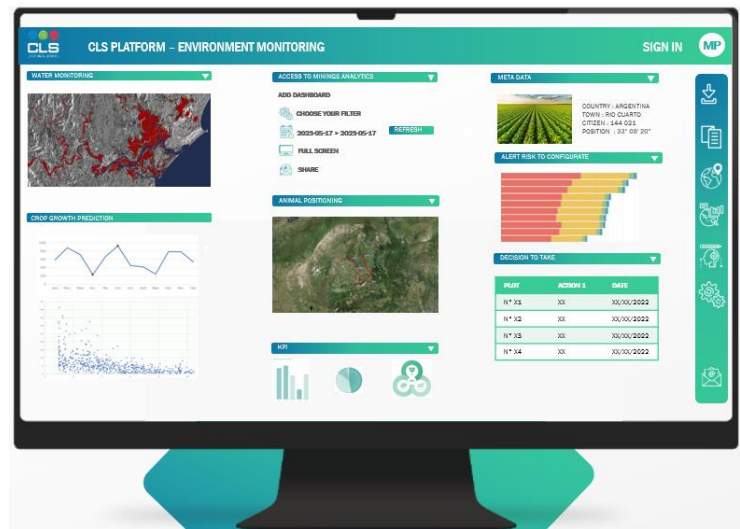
CLS

CLS PLATFORM – ENVIRONMENT MONITORING

SIGN IN

MP

WATER MONITORING

CROP GROWTH PREDICTION

ACCESS TO MININGS ANALYTICS

ADD DASHBOARD

CHOOSE YOUR FILTER

2023-05-17 > 2023-05-17

REFRESH

FULL SCREEN

SHARE

ANIMAL POSITIONING

KPI

META DATA

COUNTRY : ARGENTINA
TOWN : RIO CUARTO
CITIZEN : 144 021
POSITION : 33° 08' 20"

ALERT RISK TO CONFIGURATE

DECISION TO TAKE

| PLOT | ACTION 1 | DATE |
|---|---|---|
| N° X1 | XX | XX/XX/2022 |
| N° X2 | XX | XX/XX/2022 |
| N° X3 | XX | XX/XX/2022 |
| N° X4 | XX | XX/XX/2022 |